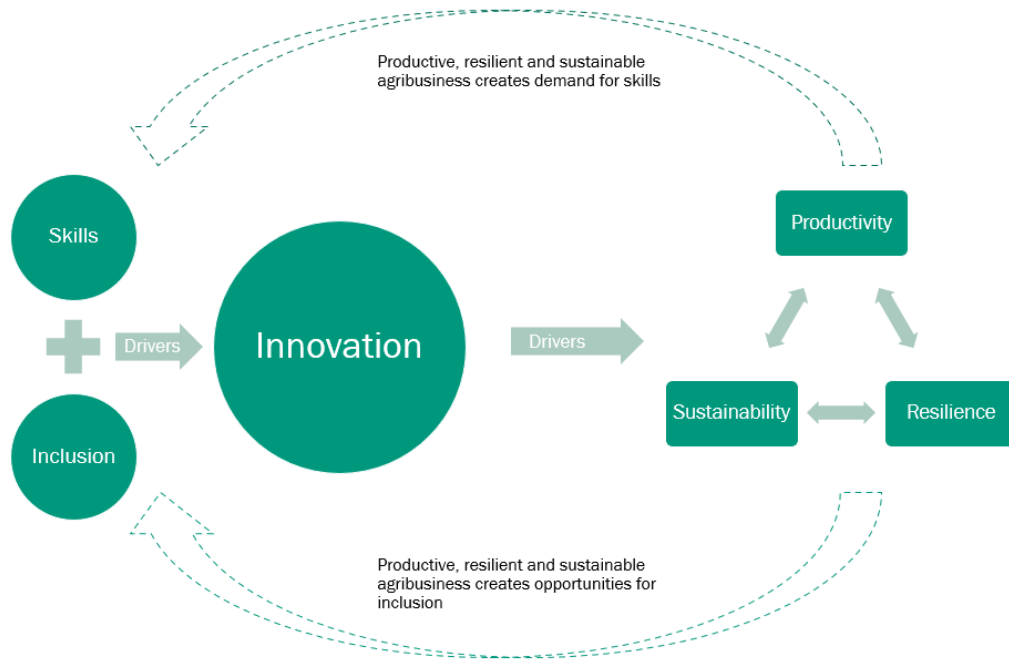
Productive, resilient and sustainable agribusiness creates demand for skills

Skills

Inclusion

Drivers

Innovation

Drivers

Productivity

Sustainability

Resilience

Productive, resilient and sustainable agribusiness creates opportunities for inclusion